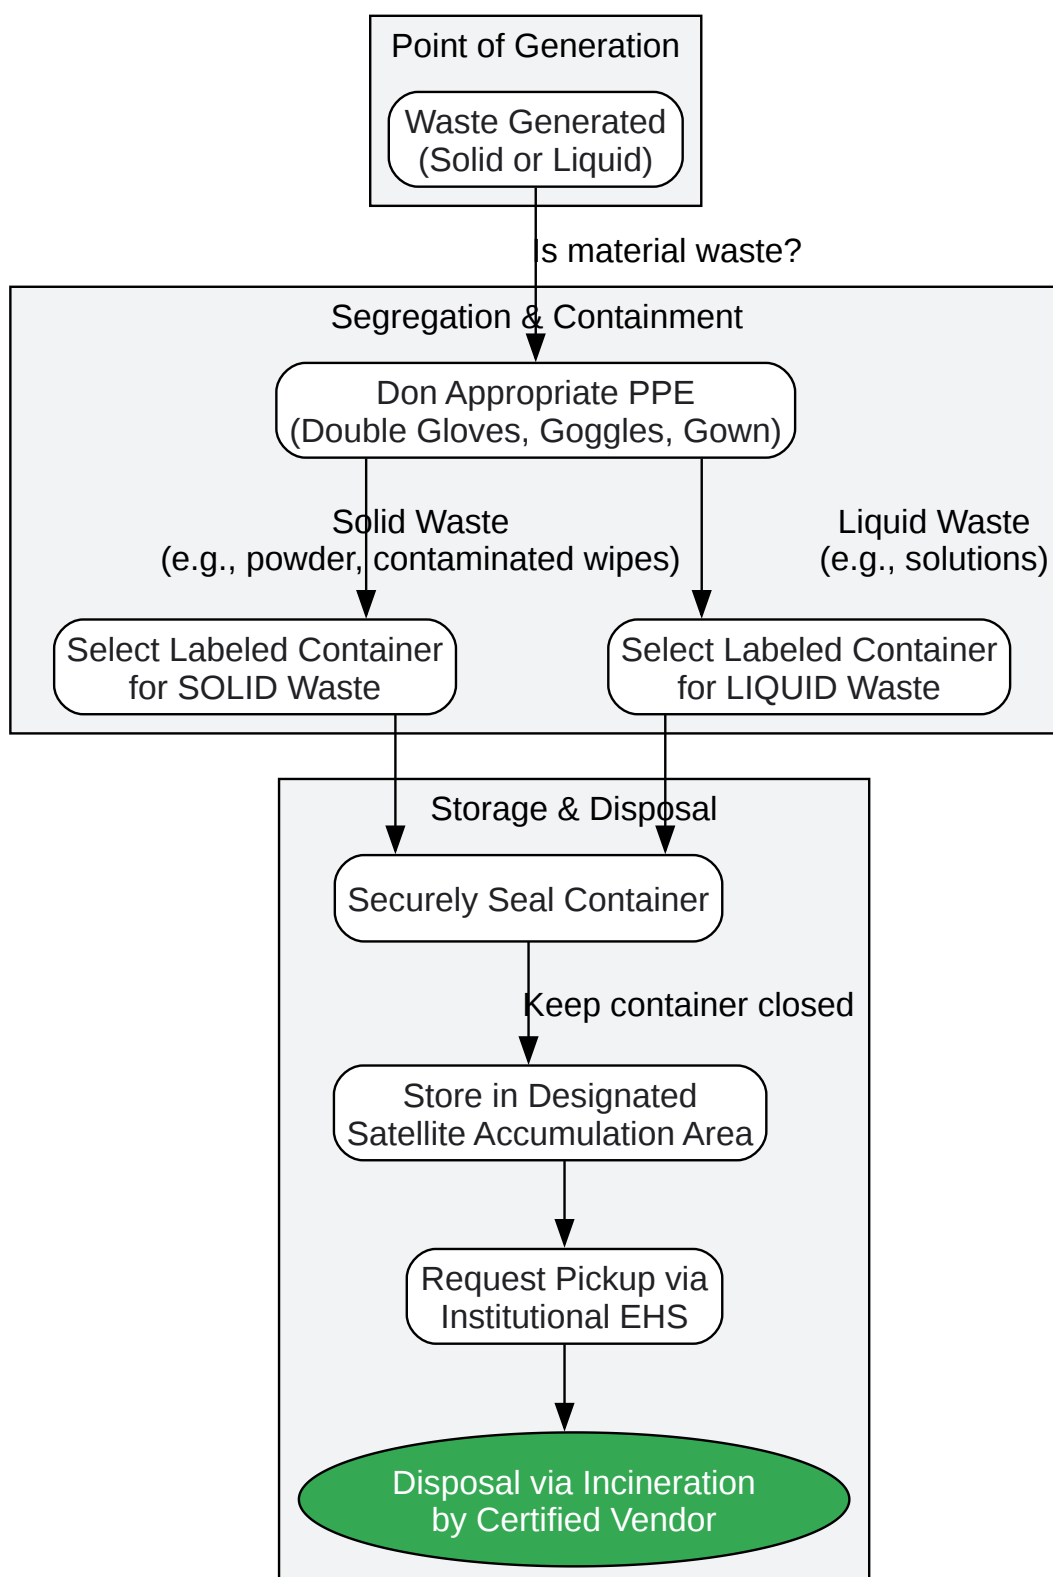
Point of Generation

Waste Generated (Solid or Liquid)

Is material waste?

Segregation & Containment

Don Appropriate PPE (Double Gloves, Goggles, Gown)

Solid Waste (e.g., powder, contaminated wipes)

Liquid Waste (e.g., solutions)

Select Labeled Container for SOLID Waste

Select Labeled Container for LIQUID Waste

Storage & Disposal

Securely Seal Container

Keep container closed

Store in Designated Satellite Accumulation Area

Request Pickup via Institutional EHS

Disposal via Incineration by Certified Vendor